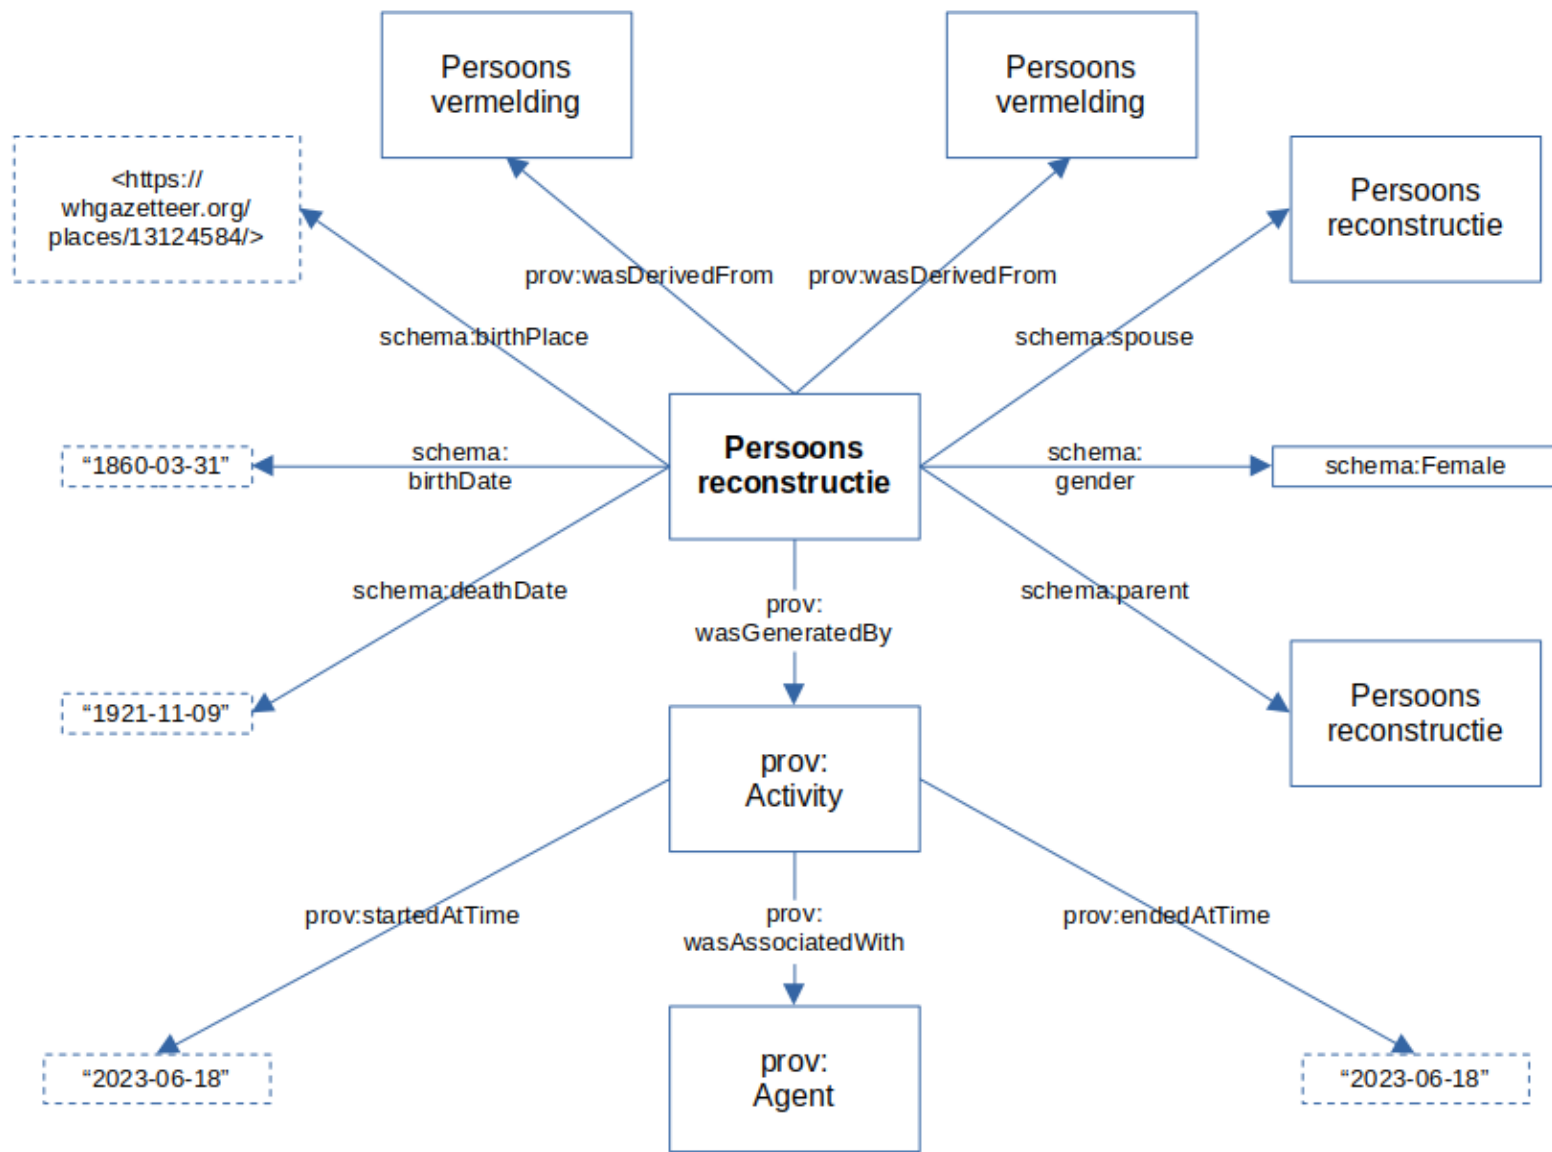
Persoons vermelding

Persoons vermelding

<https://whgazetteer.org/places/13124584/>

prov:wasDerivedFrom

prov:wasDerivedFrom

Persoons reconstructie

schema:birthPlace

schema:spouse

"1860-03-31"

schema: birthDate

**Persoons reconstructie**

schema: gender

schema:Female

schema:deathDate

schema:parent

prov: wasGeneratedBy

"1921-11-09"

prov: Activity

Persoons reconstructie

prov:startedAtTime

prov: wasAssociatedWith

prov:endedAtTime

"2023-06-18"

prov: Agent

"2023-06-18"